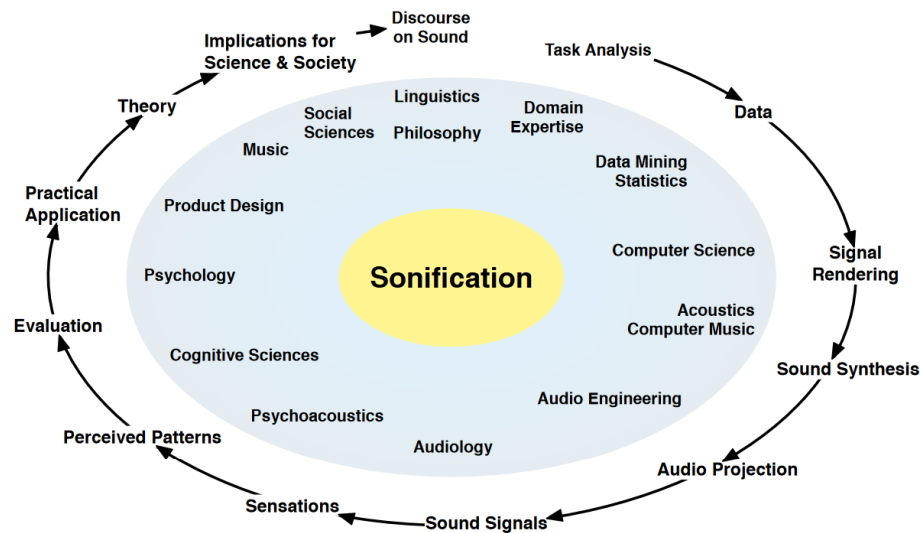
Discourse on Sound

Task Analysis

Data

Signal Rendering

Sound Synthesis

Audio Projection

Sound Signals

Sensations

Perceived Patterns

Evaluation

Practical Application

Theory

Implications for Science & Society

Linguistics

Philosophy

Social Sciences

Domain Expertise

Music

Data Mining Statistics

Product Design

Computer Science

Psychology

Sonification

Acoustics Computer Music

Cognitive Sciences

Audio Engineering

Psychoacoustics

Audiology